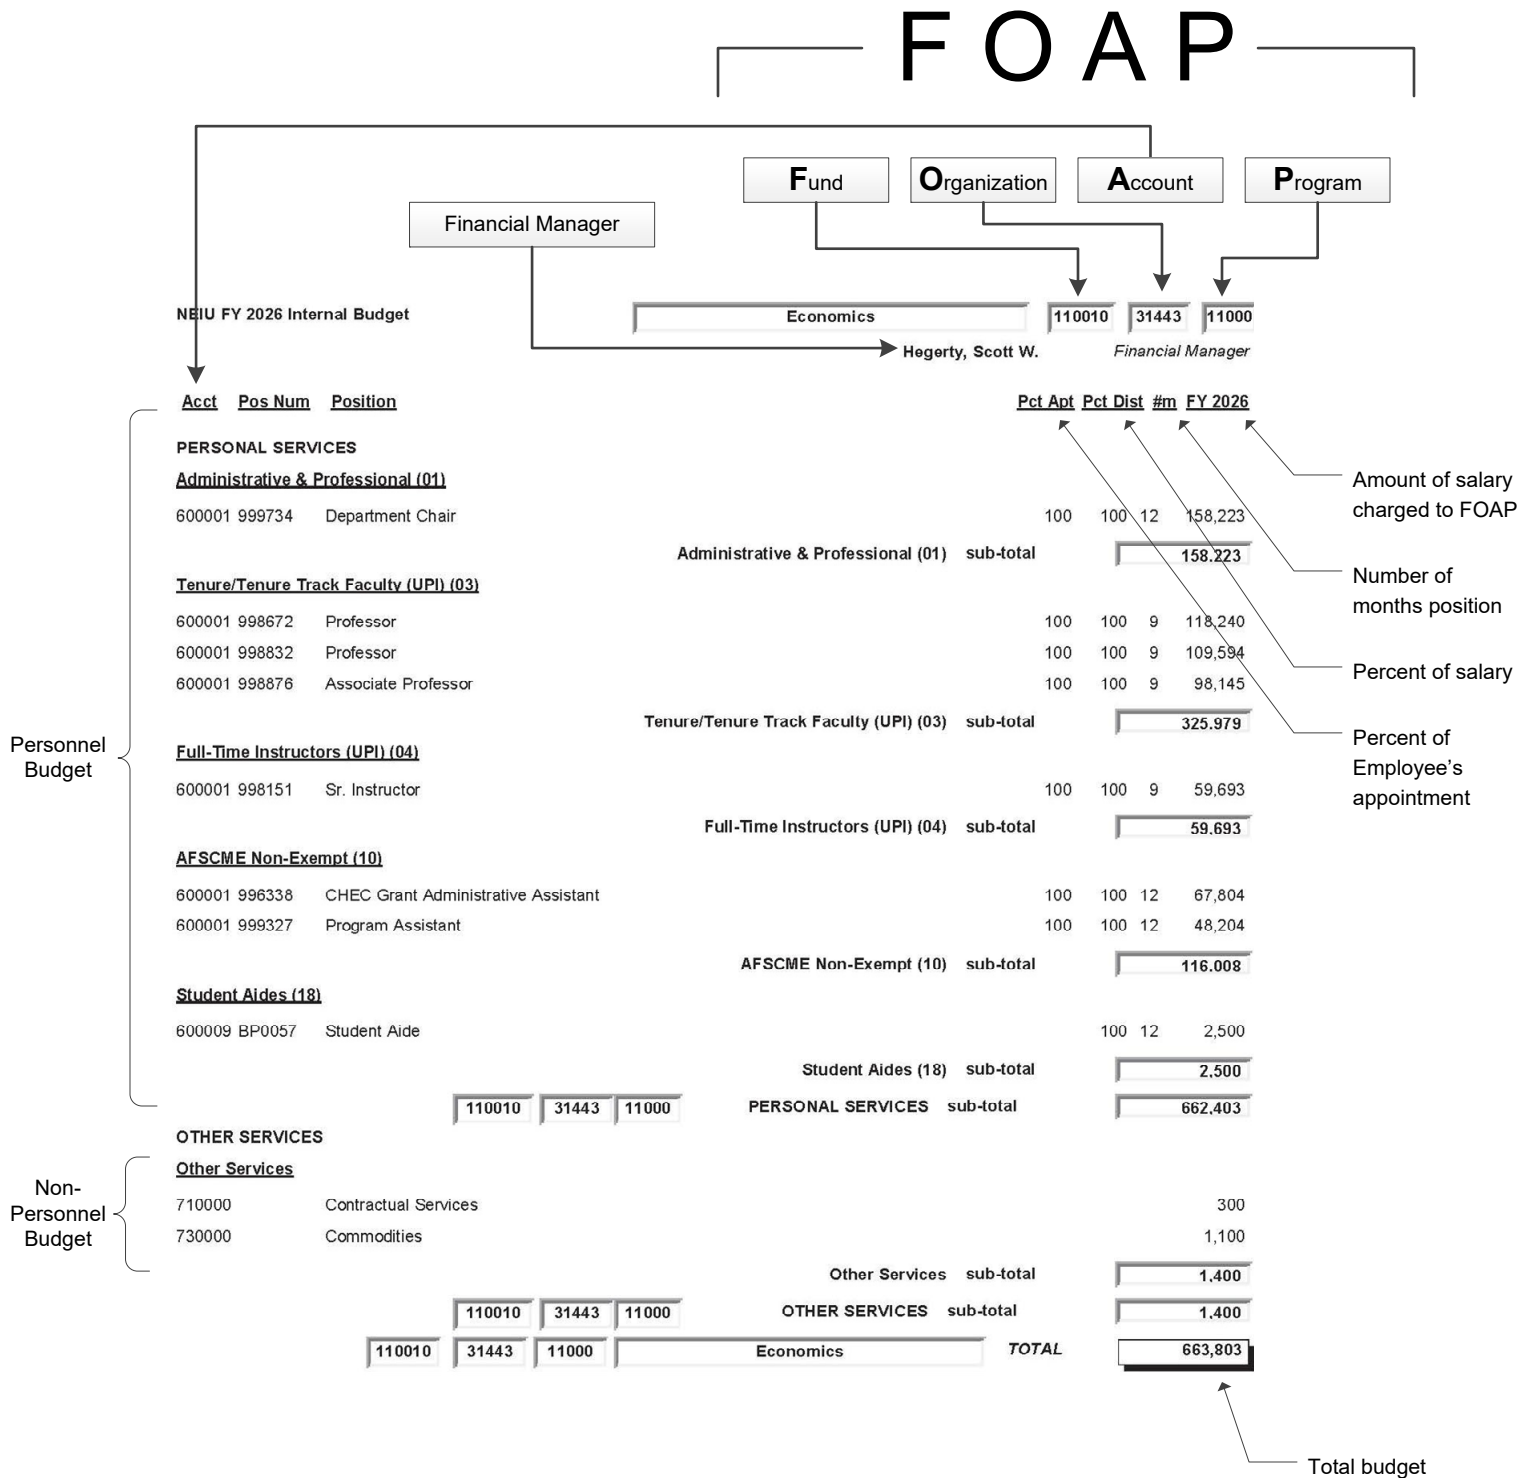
F O A P

Fund Organization Account Program

Financial Manager

NEIU FY 2026 Internal Budget

Economics 110010 31443 11000

Hegerty, Scott W. Financial Manager

Acct Pos Num Position Pct Apt Pct Dist #m FY 2026

Amount of salary charged to FOAP

Number of months position

Percent of salary

Percent of Employee's appointment

Personnel Budget

PERSONAL SERVICES

Administrative & Professional (01)

| | | | | | | |
|---|---|---|---|---|---|---|
| 600001 | 999734 | Department Chair | 100 | 100 | 12 | 158,223 |

Administrative & Professional (01) sub-total 158,223

Tenure/Tenure Track Faculty (UPI) (03)

| | | | | | | |
|---|---|---|---|---|---|---|
| 600001 | 998672 | Professor | 100 | 100 | 9 | 118,240 |
| 600001 | 998832 | Professor | 100 | 100 | 9 | 109,594 |
| 600001 | 998876 | Associate Professor | 100 | 100 | 9 | 98,145 |

Tenure/Tenure Track Faculty (UPI) (03) sub-total 325,979

Full-Time Instructors (UPI) (04)

| | | | | | | |
|---|---|---|---|---|---|---|
| 600001 | 998151 | Sr. Instructor | 100 | 100 | 9 | 59,693 |

Full-Time Instructors (UPI) (04) sub-total 59,693

AFSCME Non-Exempt (10)

| | | | | | | |
|---|---|---|---|---|---|---|
| 600001 | 996338 | CHEC Grant Administrative Assistant | 100 | 100 | 12 | 67,804 |
| 600001 | 999327 | Program Assistant | 100 | 100 | 12 | 48,204 |

AFSCME Non-Exempt (10) sub-total 116,008

Student Aides (18)

| | | | | | |
|---|---|---|---|---|---|
| 600009 | BP0057 | Student Aide | 100 | 12 | 2,500 |

Student Aides (18) sub-total 2,500

110010 31443 11000 PERSONAL SERVICES sub-total 662,403

OTHER SERVICES

Non-Personnel Budget

Other Services

710000 Contractual Services 300

730000 Commodities 1,100

Other Services sub-total 1,400

110010 31443 11000 OTHER SERVICES sub-total 1,400

110010 31443 11000 Economics TOTAL 663,803

Total budget